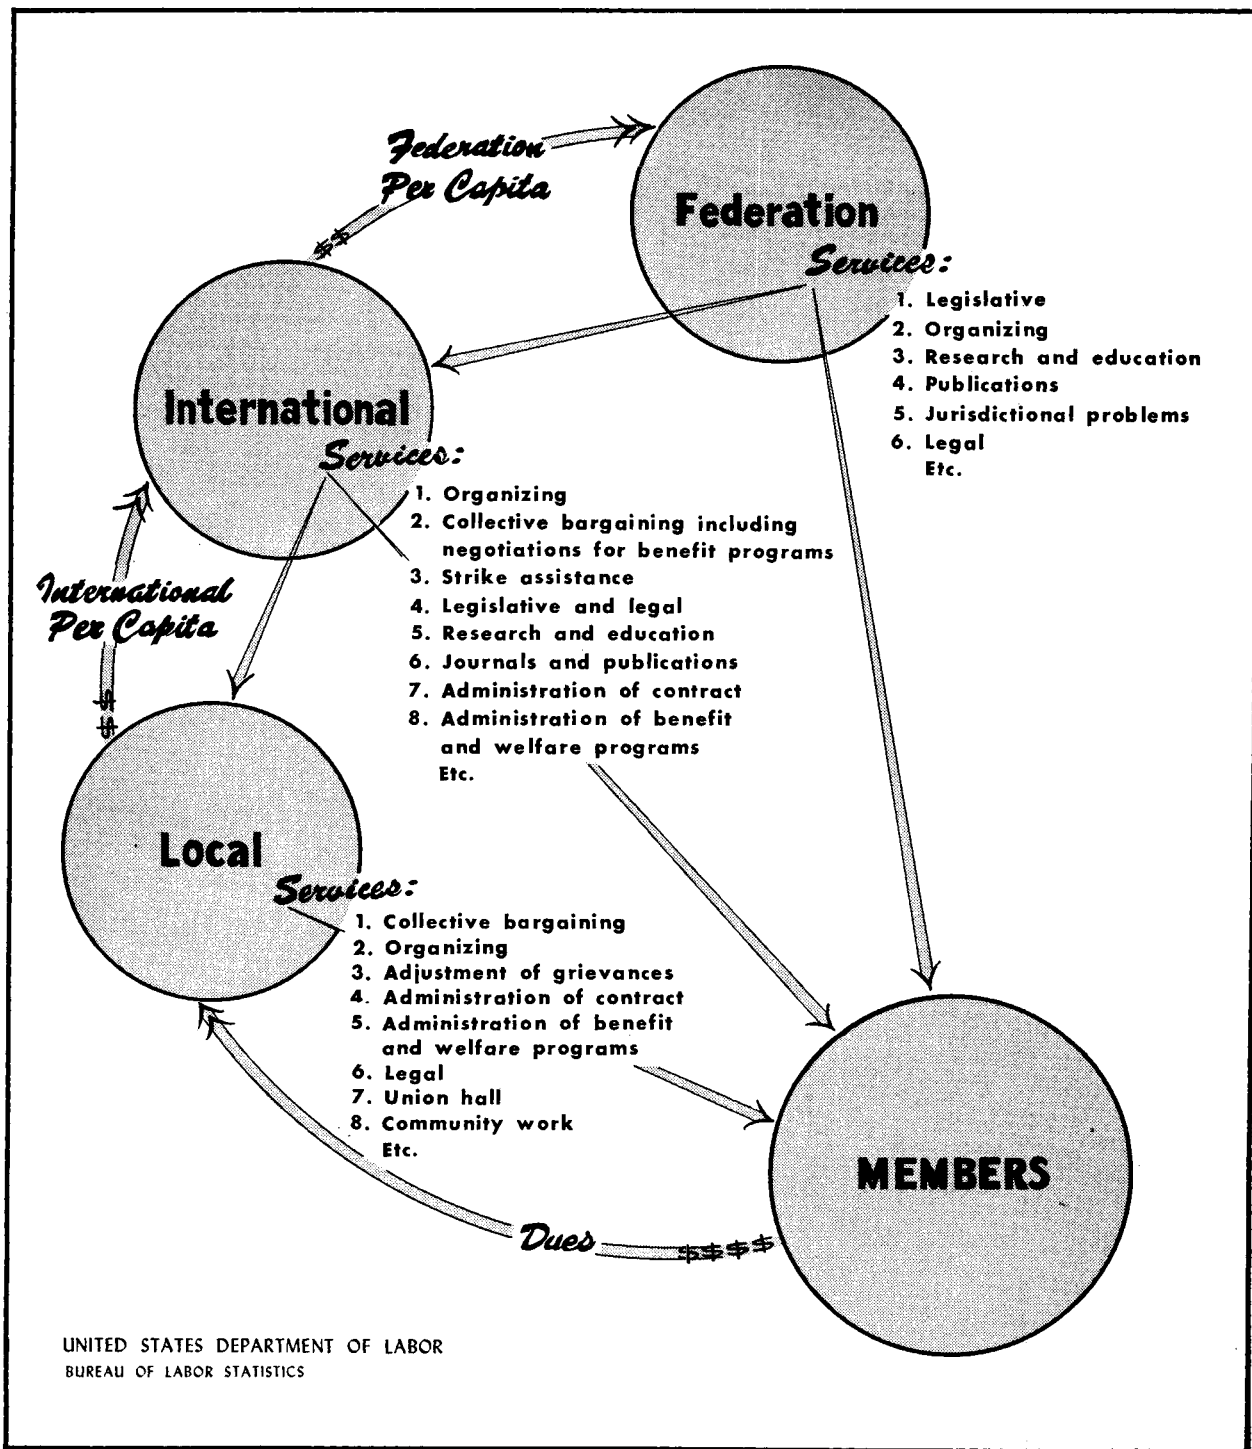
Federation Per Capita

$$

Federation

Services:

1. Legislative
2. Organizing
3. Research and education
4. Publications
5. Jurisdictional problems
6. Legal
Etc.

International

Services:

1. Organizing
2. Collective bargaining including negotiations for benefit programs
3. Strike assistance
4. Legislative and legal
5. Research and education
6. Journals and publications
7. Administration of contract
8. Administration of benefit and welfare programs
Etc.

International Per Capita

$$

Local

Services:

1. Collective bargaining
2. Organizing
3. Adjustment of grievances
4. Administration of contract
5. Administration of benefit and welfare programs
6. Legal
7. Union hall
8. Community work
Etc.

MEMBERS

Dues $$$$

UNITED STATES DEPARTMENT OF LABOR
BUREAU OF LABOR STATISTICS